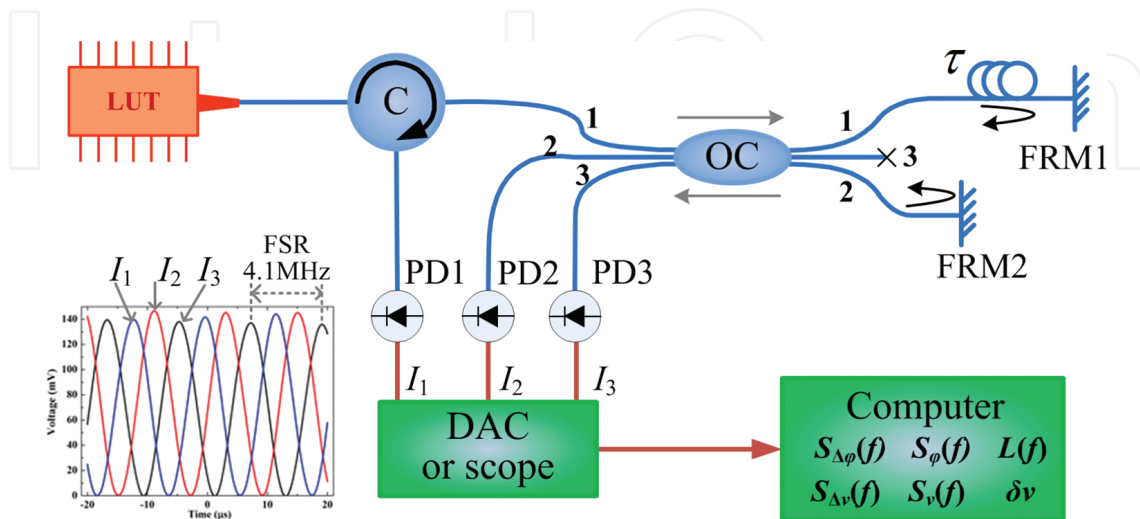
LUT

C

1

2

3

OC

1

3

2

$\tau$

FRM1

FRM2

$I_1$ $I_2$ $I_3$

FSR 4.1MHz

140
120
100
80
60
40
20
0

Voltage (mV)

-20 -10 0 10 20

Time (μs)

PD1 PD2 PD3

$I_1$ $I_2$ $I_3$

DAC or scope

Computer

$S_{\Delta\varphi}(f)$ $S_{\varphi}(f)$ $L(f)$

$S_{\Delta\nu}(f)$ $S_{\nu}(f)$ $\delta\nu$